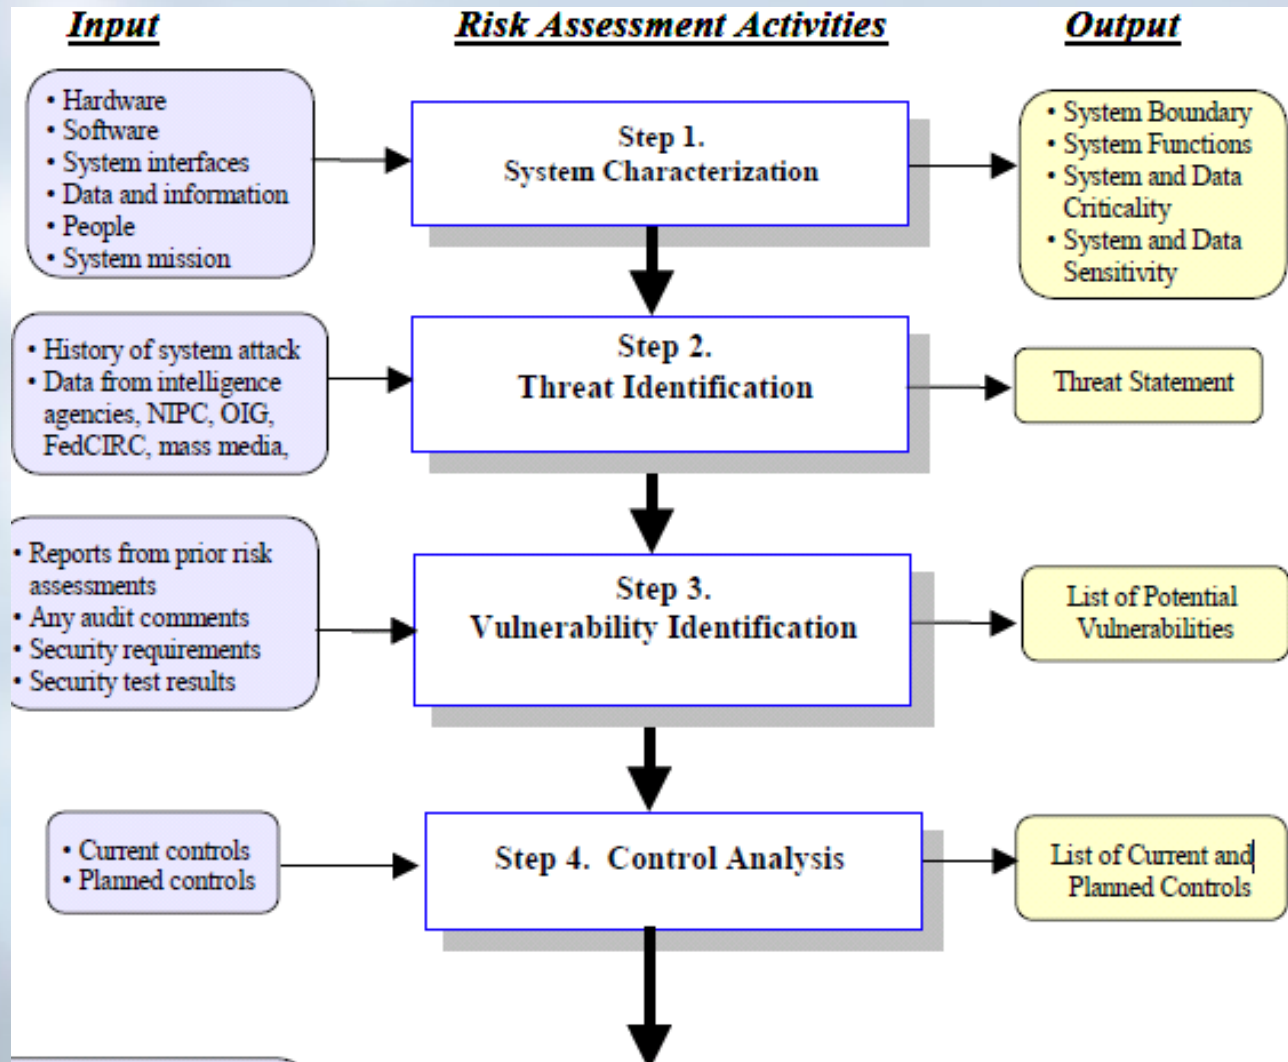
Input

Risk Assessment Activities

Output

• Hardware
• Software
• System interfaces
• Data and information
• People
• System mission

Step 1.
System Characterization

• System Boundary
• System Functions
• System and Data Criticality
• System and Data Sensitivity

• History of system attack
• Data from intelligence agencies, NIPC, OIG, FedCIRC, mass media,

Step 2.
Threat Identification

Threat Statement

• Reports from prior risk assessments
• Any audit comments
• Security requirements
• Security test results

Step 3.
Vulnerability Identification

List of Potential Vulnerabilities

• Current controls
• Planned controls

Step 4. Control Analysis

List of Current and Planned Controls